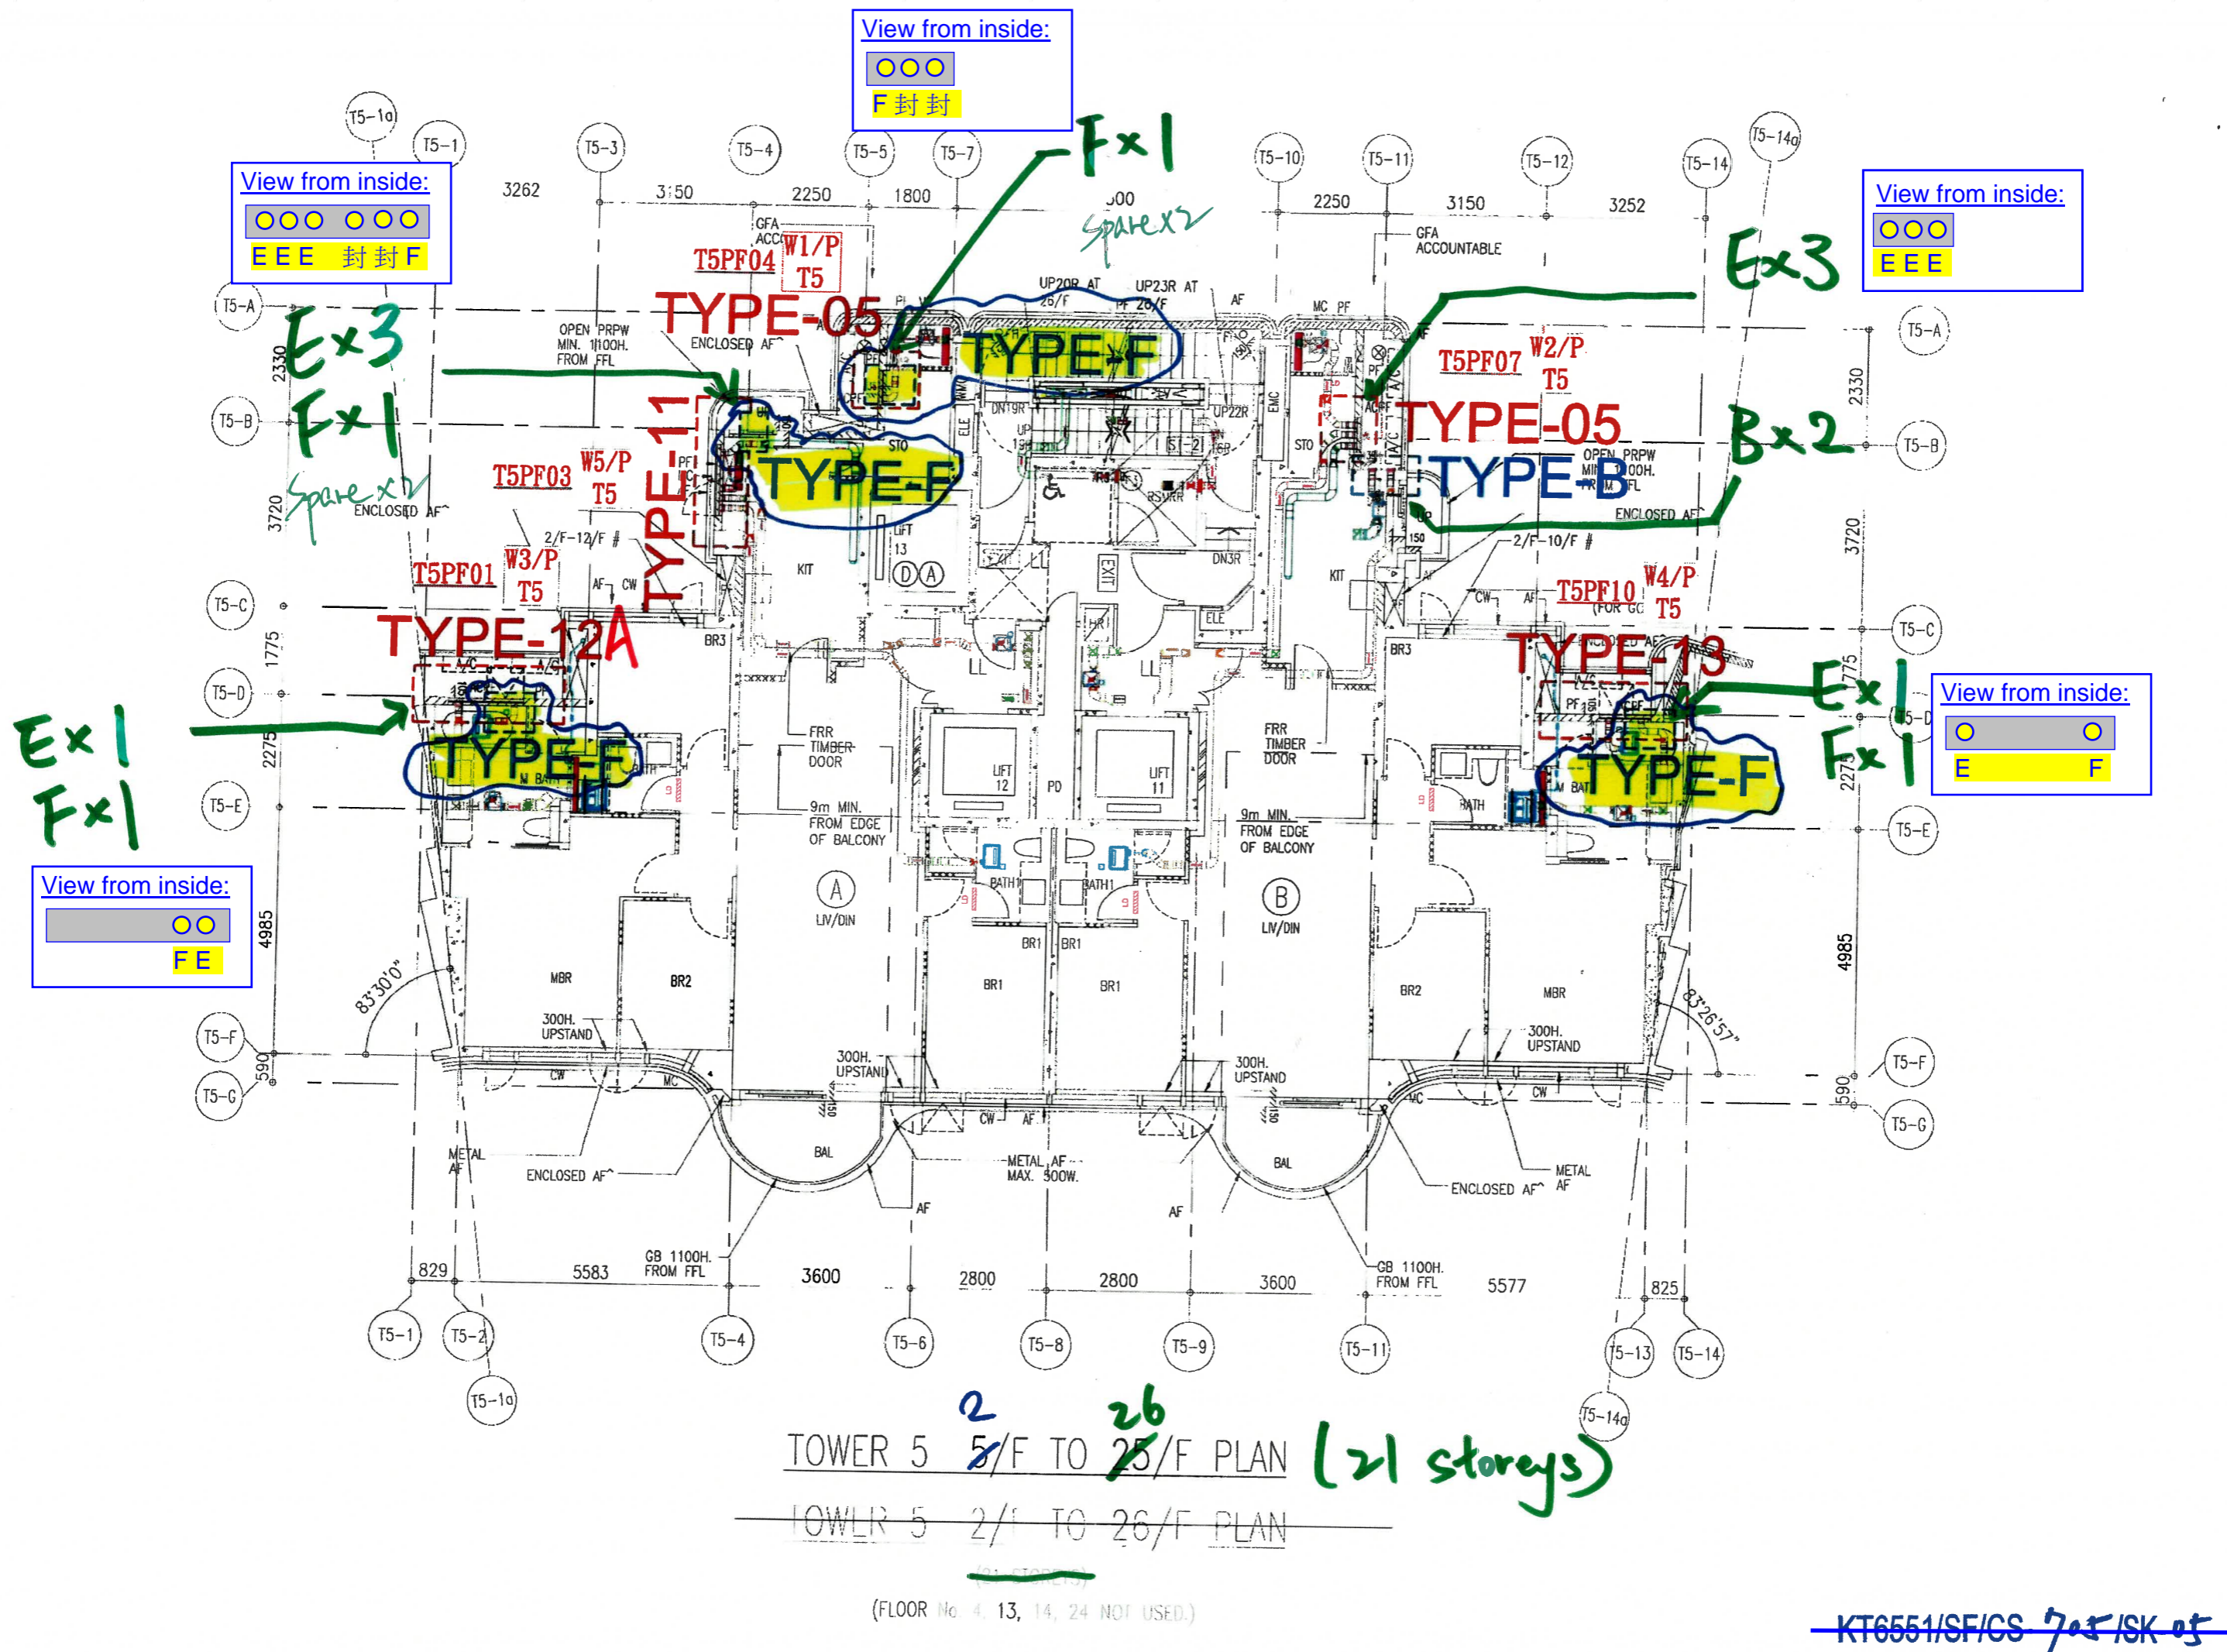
View from inside:
○○○
F 封 封

F×1
Spare×2

View from inside:
○○○ ○○○
E E E 封 封 F

View from inside:
○○○
E E E

E×3

T5-1a
T5-1
T5-3
T5-4
T5-5
T5-7
T5-10
T5-11
T5-12
T5-14
T5-14a

3262
3150
2250
1800
3000
2250
3150
3252

GFA ACCOUNTABLE
GFA ACCOUNTABLE

T5PF04
W1/P T5

TYPE-05
TYPE-F
UP20R AT 26/F
UP23R AT 26/F

E×3
F×1
Spare×2

OPEN PRPW MIN. 1100H. FROM FFL
ENCLOSED AF

T5-A
T5-B
2330
3720

T5PF03
W5/P T5
TYPE-11
TYPE-F

T5PF07
W2/P T5
TYPE-05
TYPE-B
B×2
OPEN PRPW MIN. 1100H. FROM FFL
ENCLOSED AF

T5PF01
W3/P T5
2/F-12/F
TYPE-12A

2/F-10/F
T5PF10
W4/P T5
TYPE-13

E×1
F×1
TYPE-F

E×1
F×1
TYPE-F

View from inside:
○ ○
E F

View from inside:
○○
F E

T5-C
T5-D
T5-E
T5-F
T5-G
1775
2275
4985
590

KIT
BR3
FRR TIMBER DOOR
9m MIN. FROM EDGE OF BALCONY
LIFT 12
LIFT 11
PD
LIFT 13
EXIT
ELE
DN3R
A
B
LIV/DIN
BATH1
BR1
BR2
MBR
300H. UPSTAND
83°30'0"
83°26'57"
CW
MC
AF
BAL
METAL AF
METAL AF MAX. 300W.
ENCLOSED AF
GB 1100H. FROM FFL

829
5583
3600
2800
2800
3600
5577
825

T5-1
T5-2
T5-1a
T5-4
T5-6
T5-8
T5-9
T5-11
T5-13
T5-14
T5-14a

TOWER 5 2 5/F TO 26 25/F PLAN (21 storeys)
TOWER 5 2/F TO 26/F PLAN
(21 STOREYS)
(FLOOR No. 4, 13, 14, 24 NOT USED.)

KT6551/SF/CS-705/SK-05